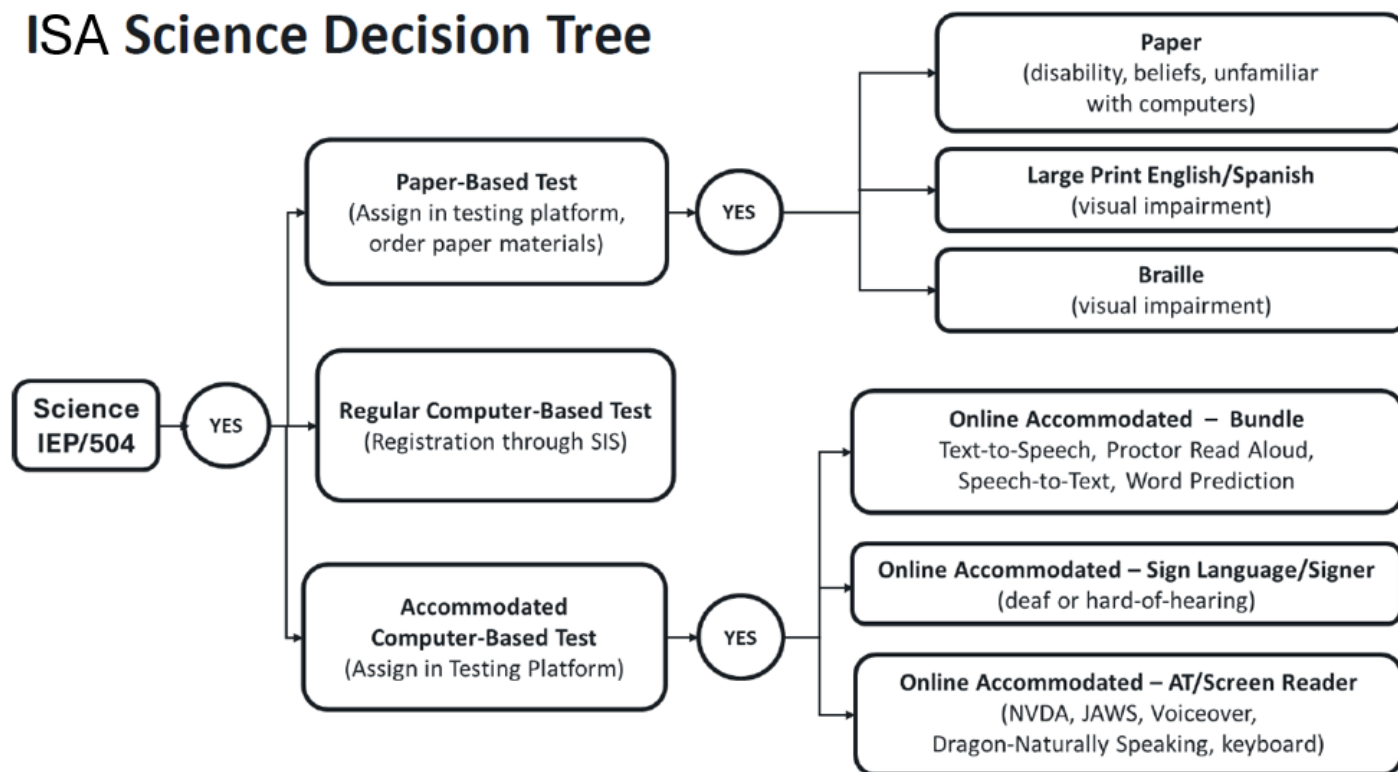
ISA Science Decision Tree

Science IEP/504

YES

Paper-Based Test
(Assign in testing platform, order paper materials)

YES

Paper
(disability, beliefs, unfamiliar with computers)

Large Print English/Spanish
(visual impairment)

Braille
(visual impairment)

Regular Computer-Based Test
(Registration through SIS)

Accommodated Computer-Based Test
(Assign in Testing Platform)

YES

Online Accommodated – Bundle
Text-to-Speech, Proctor Read Aloud, Speech-to-Text, Word Prediction

Online Accommodated – Sign Language/Signer
(deaf or hard-of-hearing)

Online Accommodated – AT/Screen Reader
(NVDA, JAWS, Voiceover, Dragon-Naturally Speaking, keyboard)